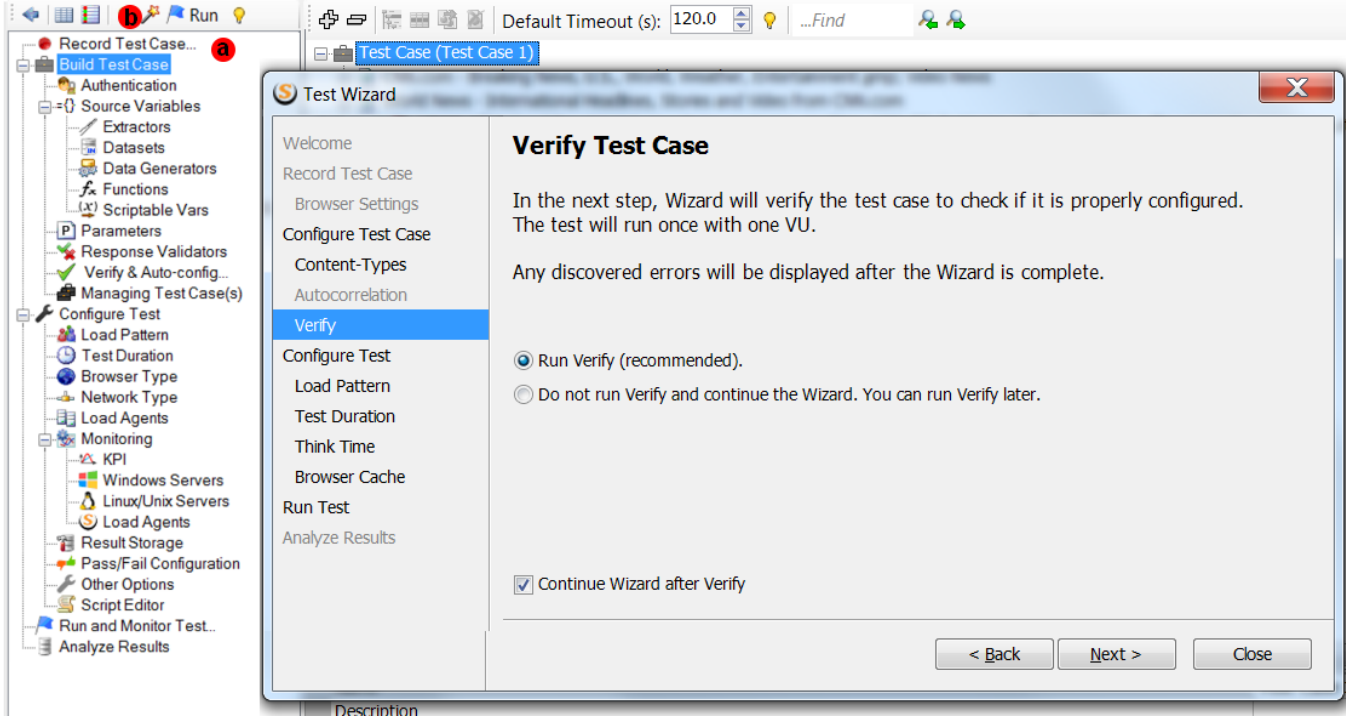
b Run

Record Test Case... a
Build Test Case
Authentication
Source Variables
Extractors
Datasets
Data Generators
Functions
Scriptable Vars
Parameters
Response Validators
Verify & Auto-config...
Managing Test Case(s)
Configure Test
Load Pattern
Test Duration
Browser Type
Network Type
Load Agents
Monitoring
KPI
Windows Servers
Linux/Unix Servers
Load Agents
Result Storage
Pass/Fail Configuration
Other Options
Script Editor
Run and Monitor Test...
Analyze Results

Default Timeout (s): 120.0 ...Find

Test Case (Test Case 1)

Test Wizard

Welcome
Record Test Case
Browser Settings
Configure Test Case
Content-Types
Autocorrelation
Verify
Configure Test
Load Pattern
Test Duration
Think Time
Browser Cache
Run Test
Analyze Results

Verify Test Case

In the next step, Wizard will verify the test case to check if it is properly configured. The test will run once with one VU.

Any discovered errors will be displayed after the Wizard is complete.

Run Verify (recommended).
Do not run Verify and continue the Wizard. You can run Verify later.

Continue Wizard after Verify

< Back
Next >
Close

Description